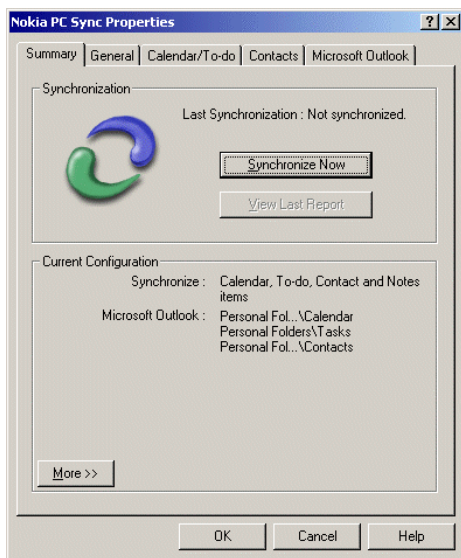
Nokia PC Sync Properties

? X

Summary | General | Calendar/To-do | Contacts | Microsoft Outlook

Synchronization

Last Synchronization : Not synchronized.

Synchronize Now

View Last Report

Current Configuration

Synchronize : Calendar, To-do, Contact and Notes items

Microsoft Outlook : Personal Fol...\Calendar
Personal Folders\Tasks
Personal Fol...\Contacts

More >>

OK | Cancel | Help